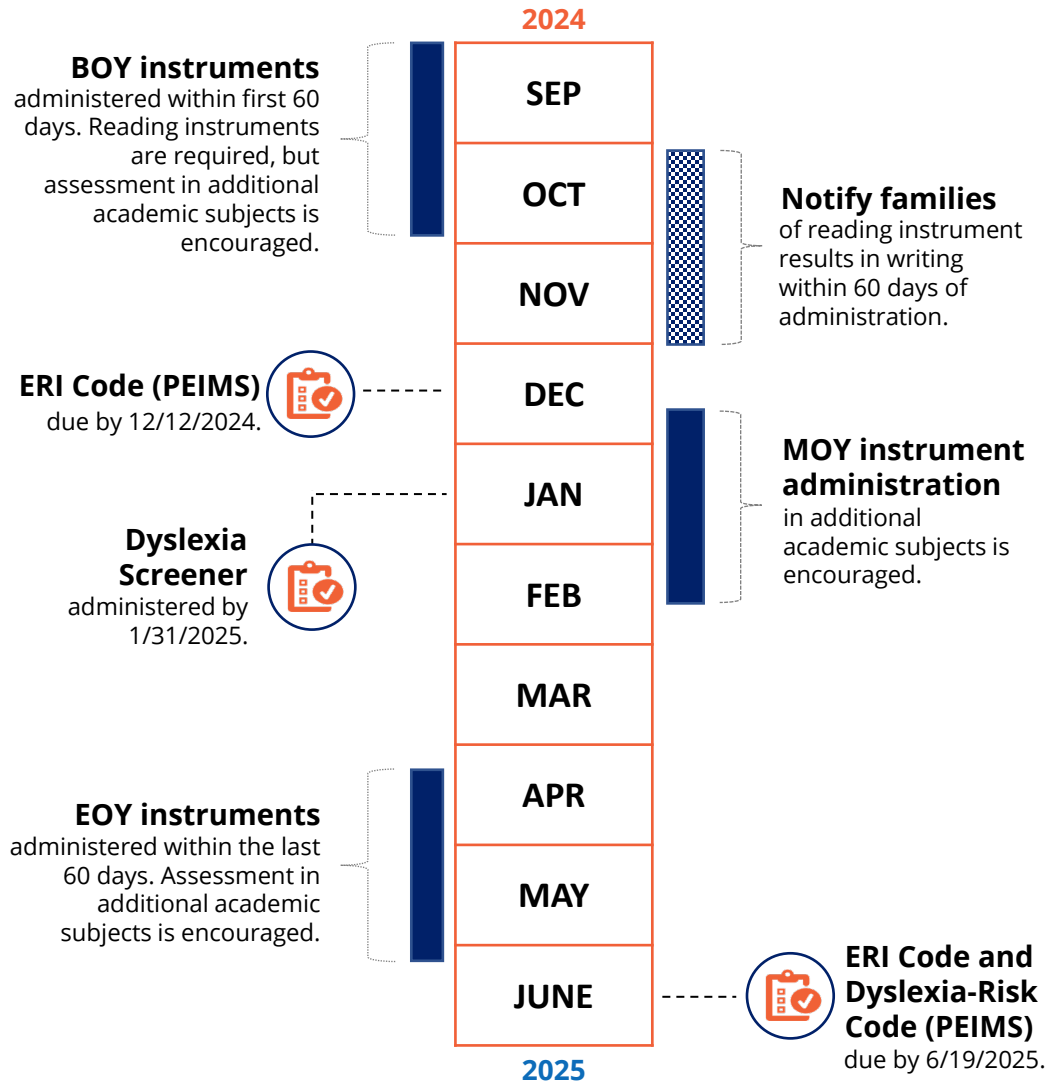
2024

BOY instruments administered within first 60 days. Reading instruments are required, but assessment in additional academic subjects is encouraged.

SEP

OCT

Notify families of reading instrument results in writing within 60 days of administration.

NOV

ERI Code (PEIMS) due by 12/12/2024.

DEC

MOY instrument administration in additional academic subjects is encouraged.

JAN

Dyslexia Screener administered by 1/31/2025.

FEB

MAR

EOY instruments administered within the last 60 days. Assessment in additional academic subjects is encouraged.

APR

MAY

JUNE

ERI Code and Dyslexia-Risk Code (PEIMS) due by 6/19/2025.

2025